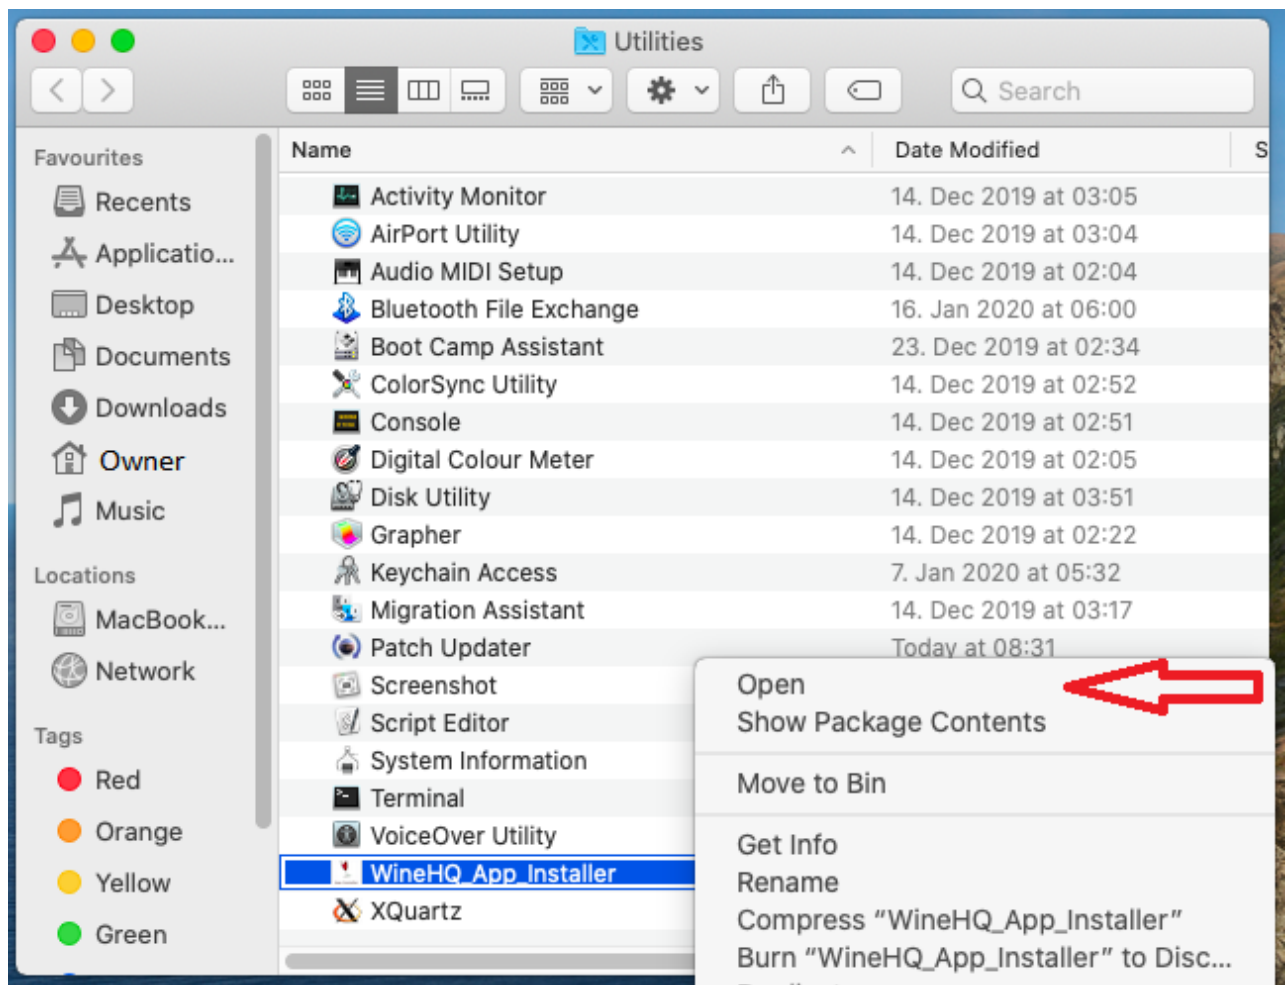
Utilities

Search

Favourites
Recents
Applicatio...
Desktop
Documents
Downloads
Owner
Music

Locations
MacBook...
Network

Tags
Red
Orange
Yellow
Green

| Name | Date Modified | S |
|---|---|---|
| Activity Monitor | 14. Dec 2019 at 03:05 | |
| AirPort Utility | 14. Dec 2019 at 03:04 | |
| Audio MIDI Setup | 14. Dec 2019 at 02:04 | |
| Bluetooth File Exchange | 16. Jan 2020 at 06:00 | |
| Boot Camp Assistant | 23. Dec 2019 at 02:34 | |
| ColorSync Utility | 14. Dec 2019 at 02:52 | |
| Console | 14. Dec 2019 at 02:51 | |
| Digital Colour Meter | 14. Dec 2019 at 02:05 | |
| Disk Utility | 14. Dec 2019 at 03:51 | |
| Grapher | 14. Dec 2019 at 02:22 | |
| Keychain Access | 7. Jan 2020 at 05:32 | |
| Migration Assistant | 14. Dec 2019 at 03:17 | |
| Patch Updater | Today at 08:31 | |
| Screenshot | | |
| Script Editor | | |
| System Information | | |
| Terminal | | |
| VoiceOver Utility | | |
| WineHQ_App_Installer | | |
| XQuartz | | |

Open
Show Package Contents
Move to Bin
Get Info
Rename
Compress “WineHQ_App_Installer”
Burn “WineHQ_App_Installer” to Disc...